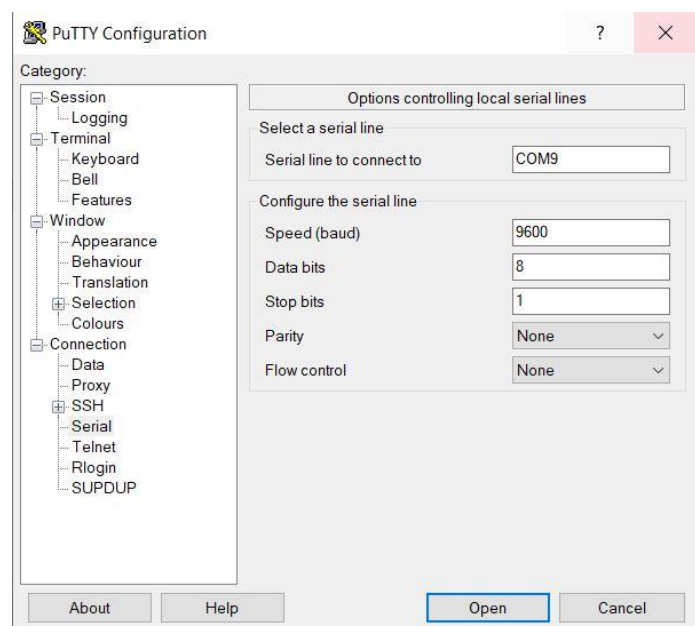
PuTTY Configuration

?

×

Category:

Session
Logging
Terminal
Keyboard
Bell
Features
Window
Appearance
Behaviour
Translation
Selection
Colours
Connection
Data
Proxy
SSH
Serial
Telnet
Rlogin
SUPDUP

Options controlling local serial lines

Select a serial line

Serial line to connect to COM9

Configure the serial line

| | |
|---|---|
| Speed (baud) | 9600 |
| Data bits | 8 |
| Stop bits | 1 |
| Parity | None |
| Flow control | None |

About

Help

Open

Cancel